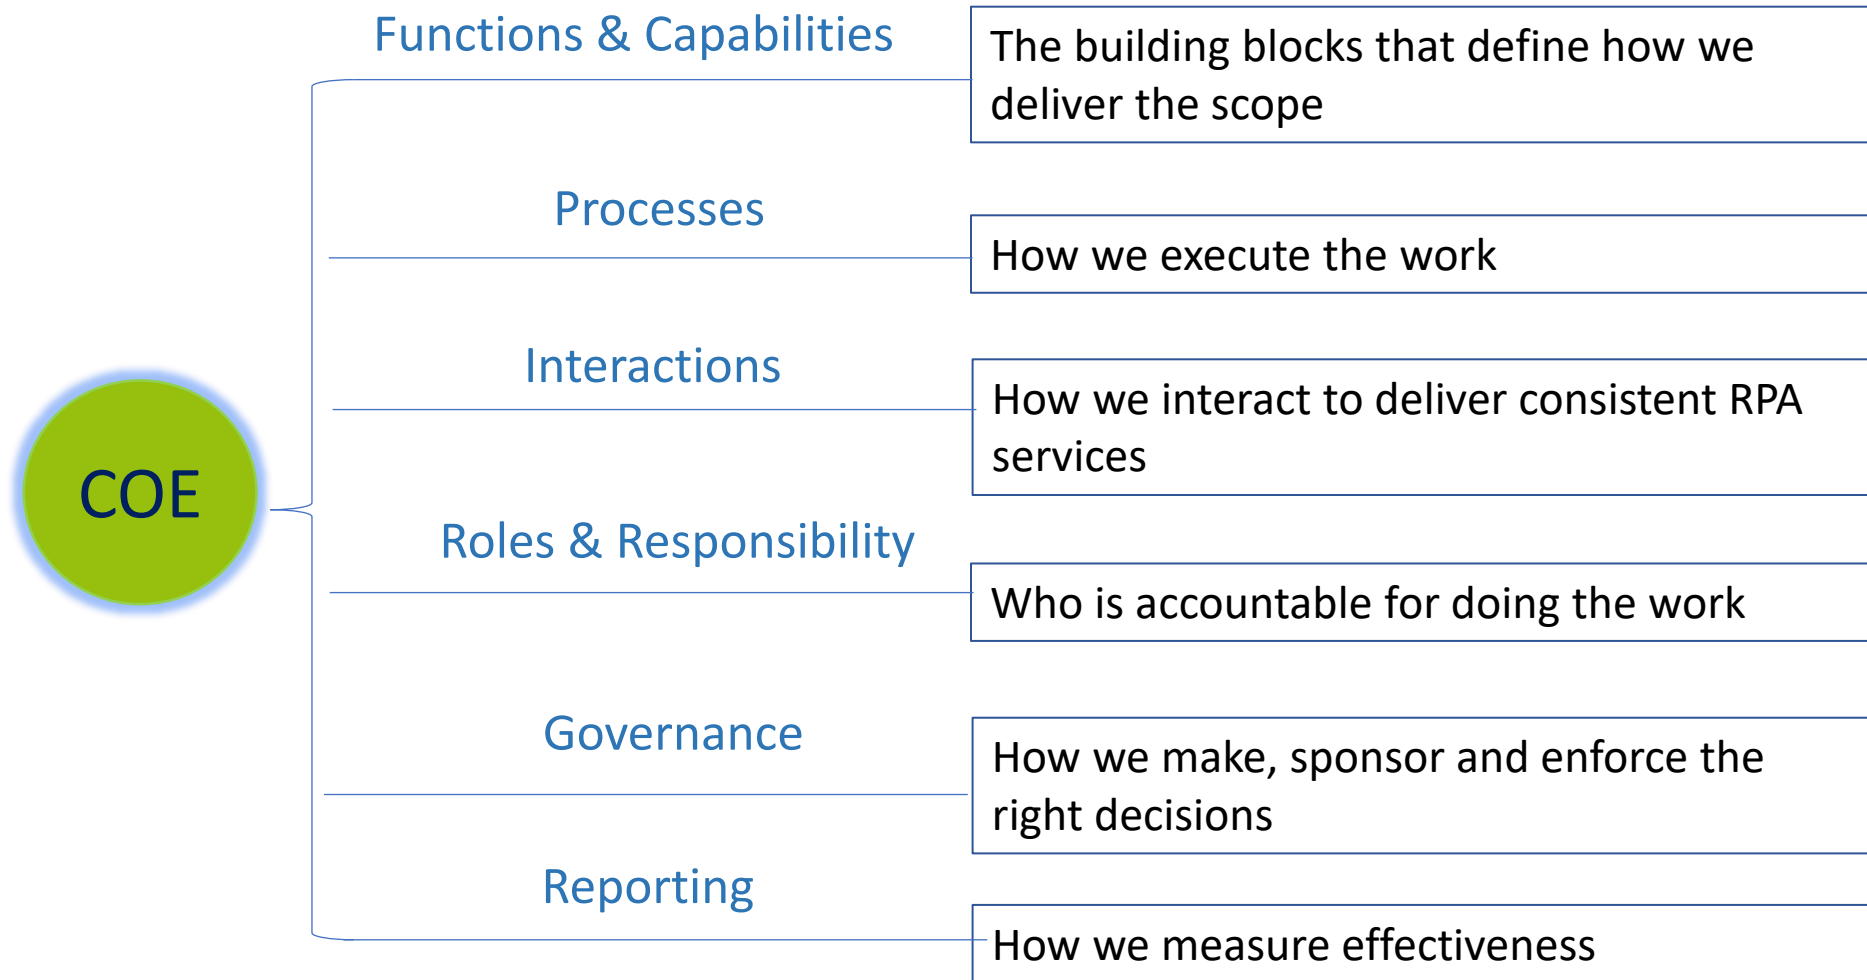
COE

Functions & Capabilities

The building blocks that define how we deliver the scope

Processes

How we execute the work

Interactions

How we interact to deliver consistent RPA services

Roles & Responsibility

Who is accountable for doing the work

Governance

How we make, sponsor and enforce the right decisions

Reporting

How we measure effectiveness